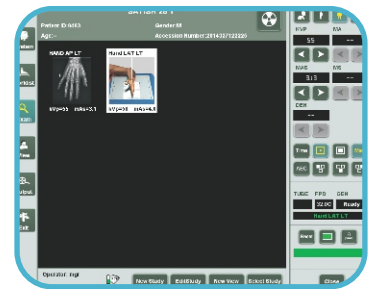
SATISH 28 Y
Patient ID 6403
Gender M
Age:-
Accession Number:20140327122220
HAND AP LT
Hand LAT LT
kVp=55 mAs=3.1
kVp=58 mAs=4.5
KVP
55
MA
MAS
3.1
DEN
--
TUBE
FPD
GEN
32.0C
Ready
Hand LAT LT
Operator: rugi
New Study
EditStudy
New View
Select Study
Close